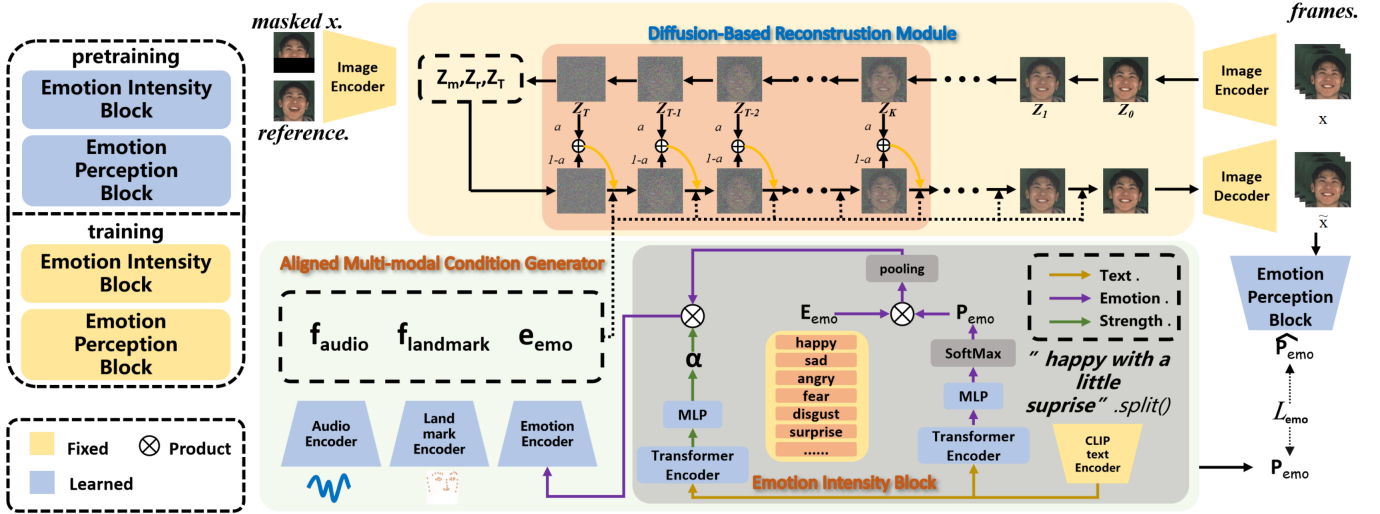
pretraining

Emotion Intensity Block

Emotion Perception Block

training

Emotion Intensity Block

Emotion Perception Block

Fixed ⊗ Product

Learned

masked x.

reference.

Image Encoder

Diffusion-Based Reconstrustion Module

frames.

$Z_m, Z_r, Z_T$

$Z_T$ $Z_{T-1}$ $Z_{T-2}$ $Z_K$ $Z_1$ $Z_0$

a a a a

1-a 1-a 1-a 1-a

Image Encoder

x

Image Decoder

$\tilde{x}$

Aligned Multi-modal Condition Generator

$f_{audio}$ $f_{landmark}$ $e_{emo}$

Audio Encoder

Land mark Encoder

Emotion Encoder

α

MLP

Transformer Encoder

pooling

$E_{emo}$

$P_{emo}$

happy
sad
angry
fear
disgust
surprise
......

SoftMax

MLP

Transformer Encoder

Text .
Emotion .
Strength .

" happy with a little suprise" .split()

CLIP text Encoder

Emotion Intensity Block

Emotion Perception Block

$\widehat{P_{emo}}$

$L_{emo}$

$P_{emo}$